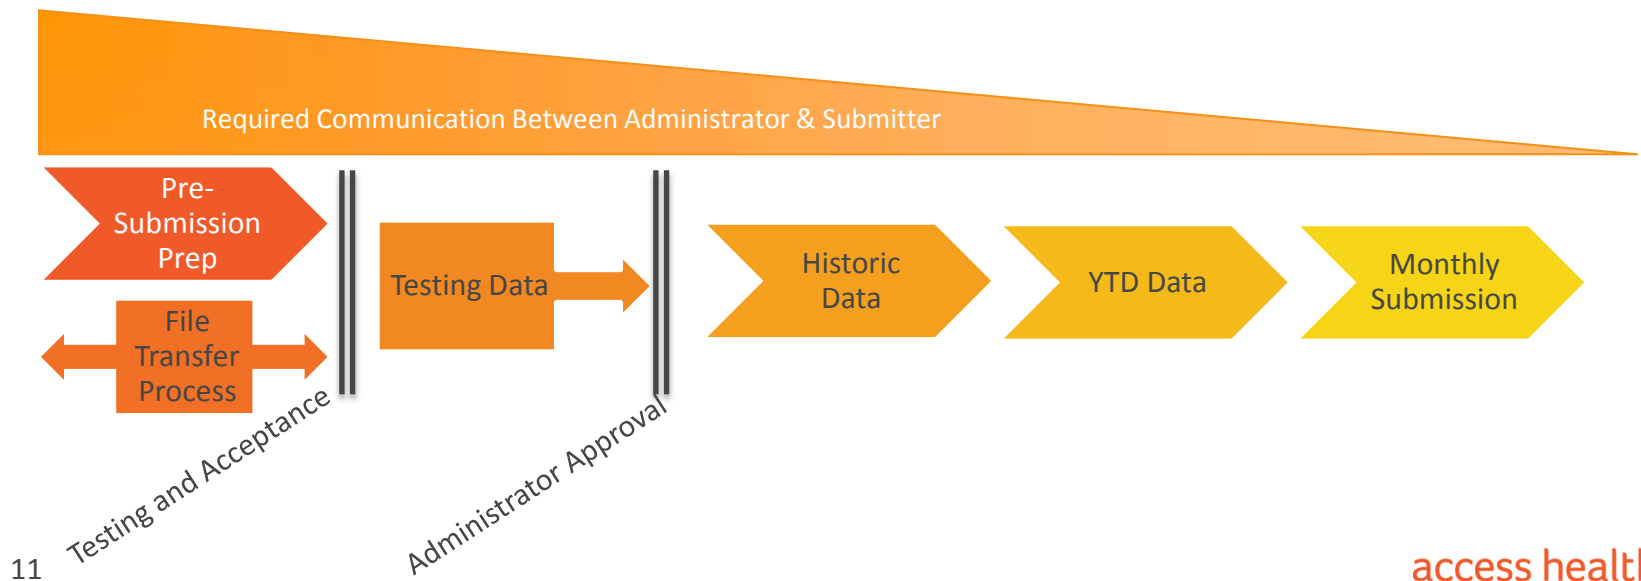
Required Communication Between Administrator & Submitter

Pre-Submission Prep

File Transfer Process

Testing and Acceptance

Testing Data

Administrator Approval

Historic Data

YTD Data

Monthly Submission

11

access healt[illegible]